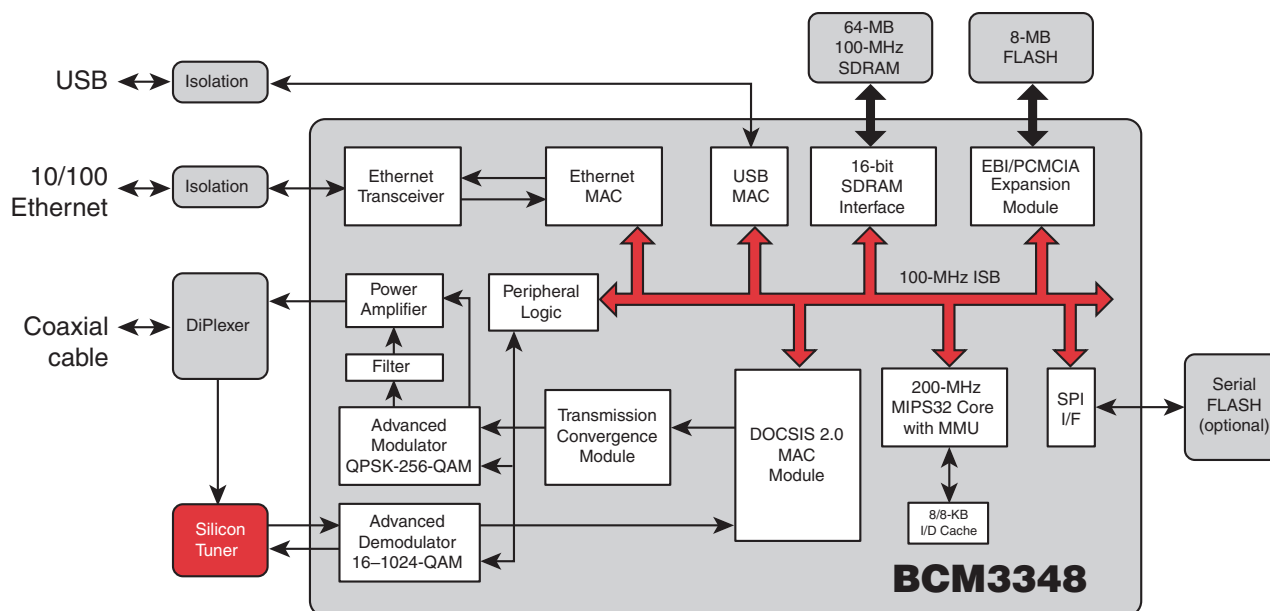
64-MB
100-MHz
SDRAM

8-MB
FLASH

USB

Isolation

10/100
Ethernet

Isolation

Ethernet
Transceiver

Ethernet
MAC

USB
MAC

16-bit
SDRAM
Interface

EBI/PCMCIA
Expansion
Module

Coaxial
cable

DiPlexer

Power
Amplifier

Peripheral
Logic

100-MHz ISB

Filter

Advanced
Modulator
QPSK-256-QAM

Transmission
Convergence
Module

DOCSIS 2.0
MAC
Module

200-MHz
MIPS32 Core
with MMU

SPI
I/F

Serial
FLASH
(optional)

8/8-KB
I/D Cache

Silicon
Tuner

Advanced
Demodulator
16–1024-QAM

BCM3348